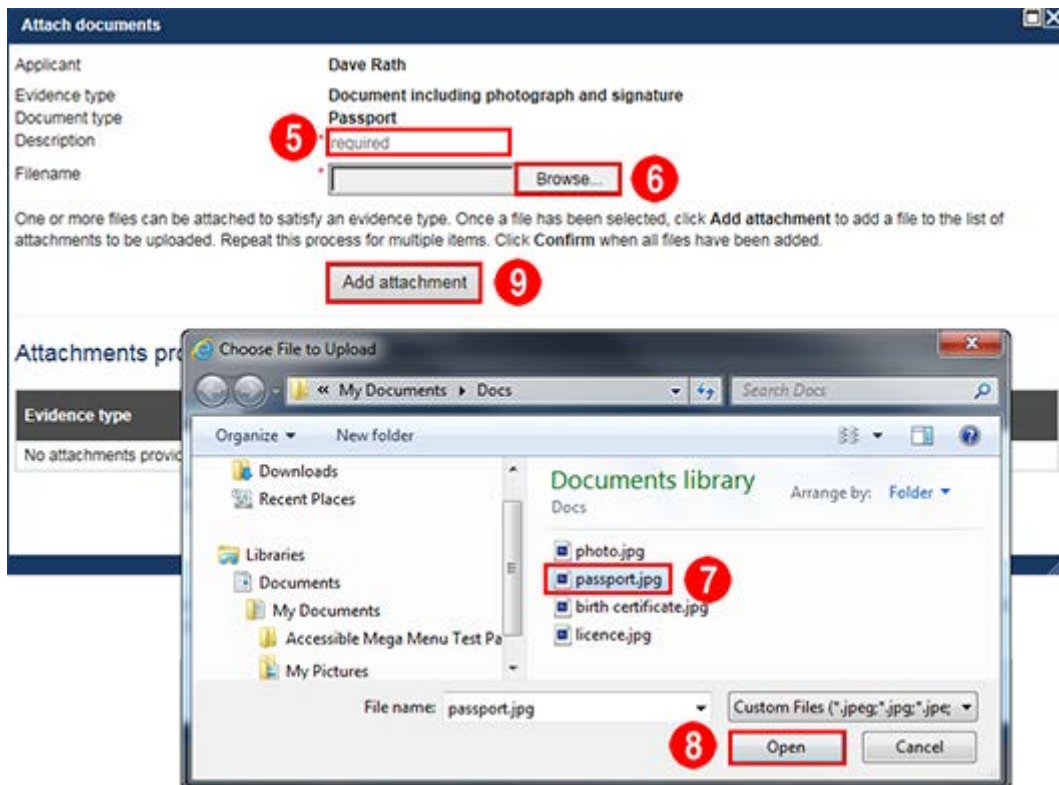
Attach documents

Applicant Dave Rath
Evidence type Document including photograph and signature
Document type Passport
Description 5 * required
Filename * Browse... 6

One or more files can be attached to satisfy an evidence type. Once a file has been selected, click **Add attachment** to add a file to the list of attachments to be uploaded. Repeat this process for multiple items. Click **Confirm** when all files have been added.

Add attachment 9

Attachments pro

Evidence type

No attachments provic

Choose File to Upload

« My Documents ▸ Docs

Search Docs

Organize ▾ New folder

Downloads
Recent Places
Libraries
Documents
My Documents
Accessible Mega Menu Test Pa
My Pictures

Documents library
Docs
Arrange by: Folder ▾

photo.jpg
passport.jpg 7
birth certificate.jpg
licence.jpg

File name: passport.jpg
Custom Files (*.jpeg;*.jpg;*.jpe;
8 Open Cancel